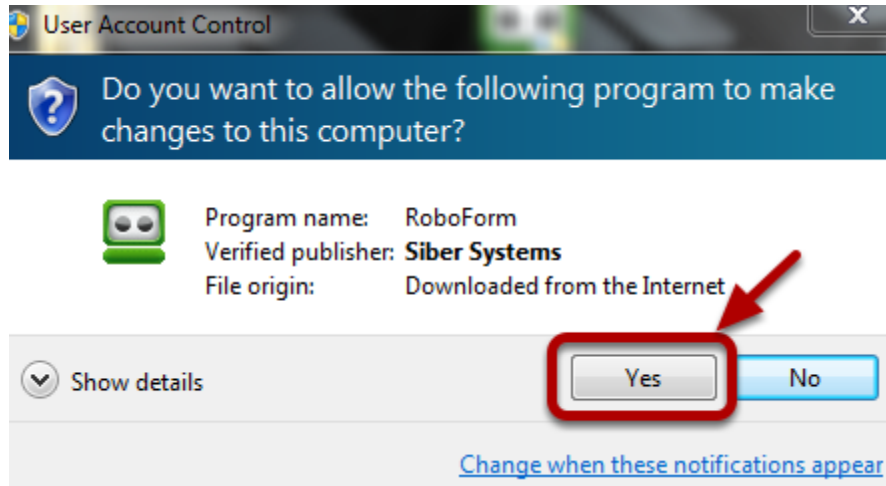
User Account Control

Do you want to allow the following program to make changes to this computer?

| | |
|---|---|
| Program name: | RoboForm |
| Verified publisher: | **Siber Systems** |
| File origin: | Downloaded from the Internet |

Show details

Yes

No

Change when these notifications appear